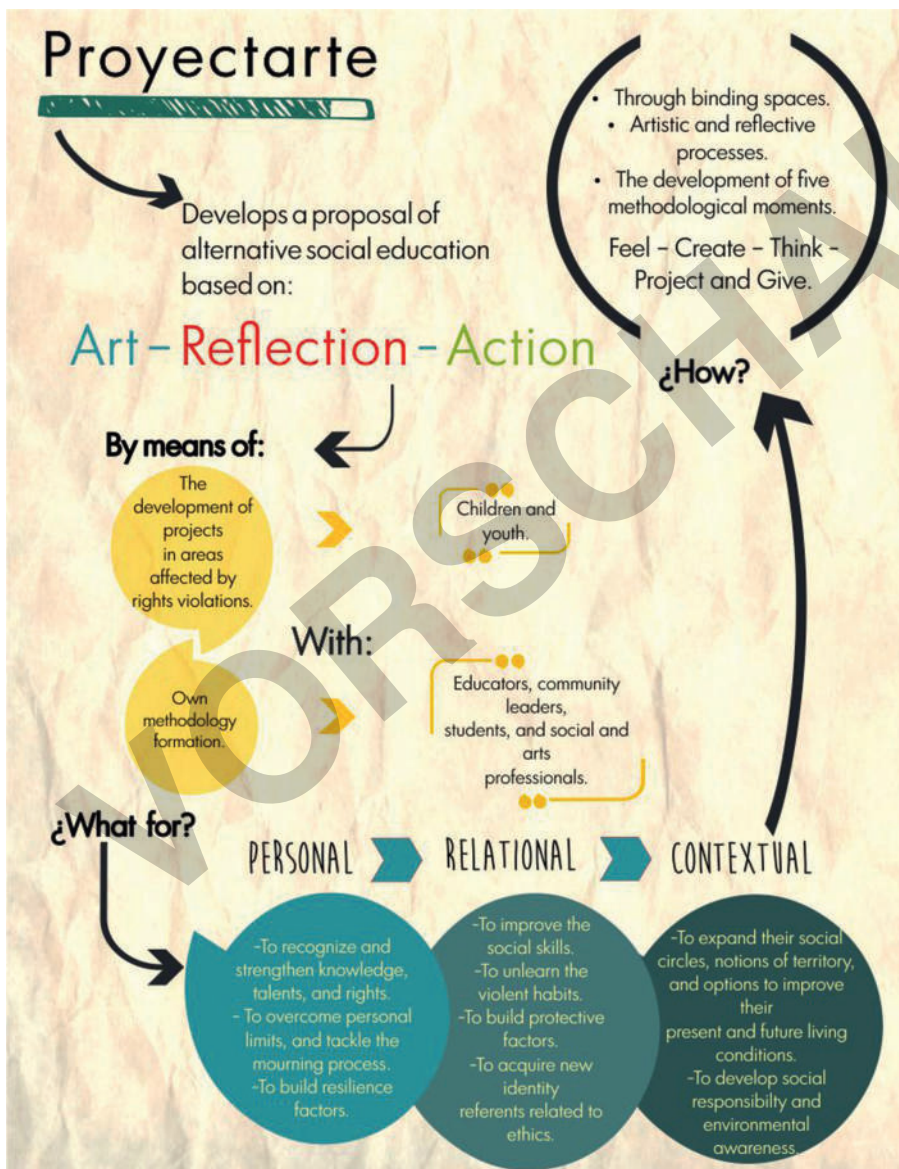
Proyectarte

Develops a proposal of alternative social education based on:

Art – Reflection – Action

• Through binding spaces.
• Artistic and reflective processes.
• The development of five methodological moments.

Feel – Create – Think – Project and Give.

¿How?

By means of:

The development of projects in areas affected by rights violations.

Children and youth.

With:

Own methodology formation.

Educators, community leaders, students, and social and arts professionals.

¿What for?

PERSONAL

RELATIONAL

CONTEXTUAL

-To recognize and strengthen knowledge, talents, and rights.
- To overcome personal limits, and tackle the mourning process.
-To build resilience factors.

-To improve the social skills.
-To unlearn the violent habits.
-To build protective factors.
-To acquire new identity referents related to ethics.

-To expand their social circles, notions of territory, and options to improve their present and future living conditions.
-To develop social responsibilty and environmental awareness.

VORSCHAU